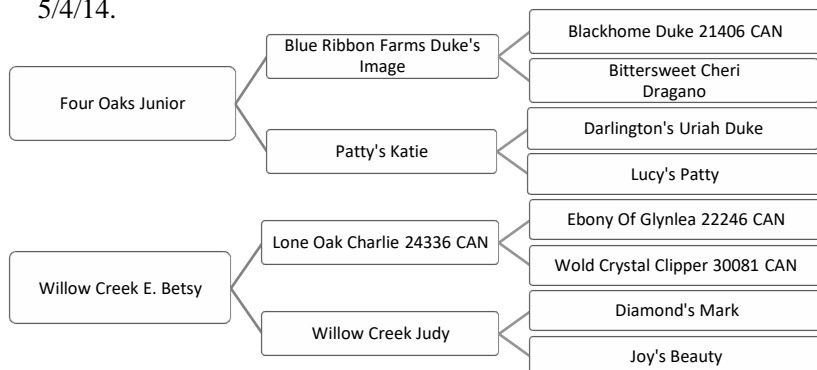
5/4/14.

Four Oaks Junior

Blue Ribbon Farms Duke's Image

Blackhome Duke 21406 CAN

Bittersweet Cheri Dragano

Patty's Katie

Darlington's Uriah Duke

Lucy's Patty

Willow Creek E. Betsy

Lone Oak Charlie 24336 CAN

Ebony Of Glynlea 22246 CAN

Wold Crystal Clipper 30081 CAN

Willow Creek Judy

Diamond's Mark

Joy's Beauty